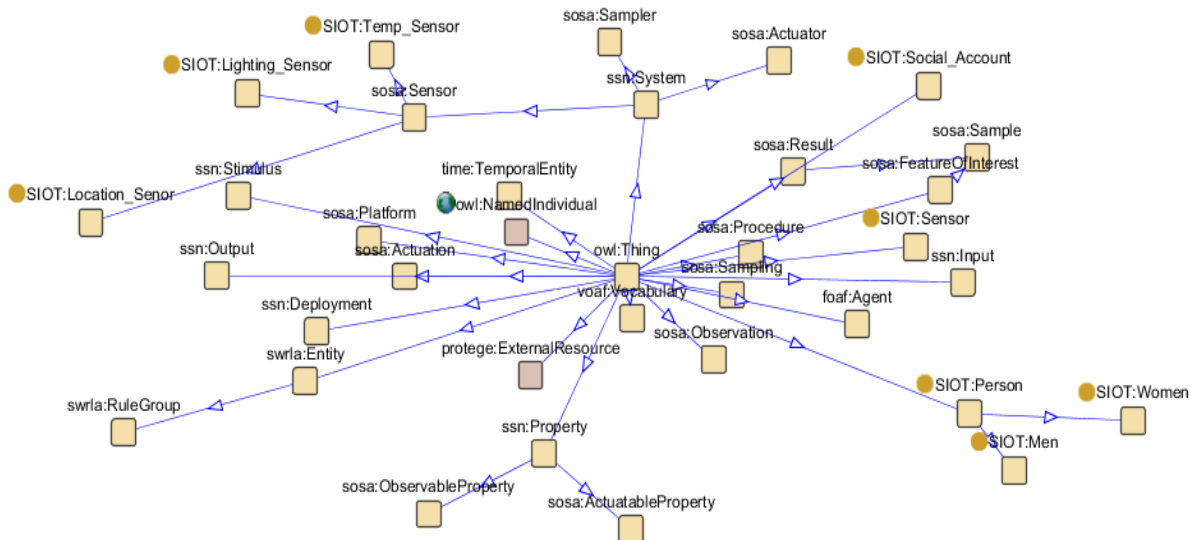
SIOT:Temp_Sensor
sosa:Sampler
sosa:Actuator
SIOT:Social_Account
SIOT:Lighting_Sensor
ssn:System
sosa:Sensor
sosa:Sample
sosa:Result
sosa:FeatureOfInterest
ssn:Stimulus
time:TemporalEntity
SIOT:Location_Senor
owl:NamedIndividual
sosa:Platform
SIOT:Sensor
sosa:Procedure
owl:Thing
ssn:Output
sosa:Actuation
ssn:Input
sosa:Sampling
voaf:Vocabulary
foaf:Agent
ssn:Deployment
sosa:Observation
swrla:Entity
protege:ExternalResource
SIOT:Person
SIOT:Women
swrla:RuleGroup
SIOT:Men
ssn:Property
sosa:ObservableProperty
sosa:ActuatableProperty